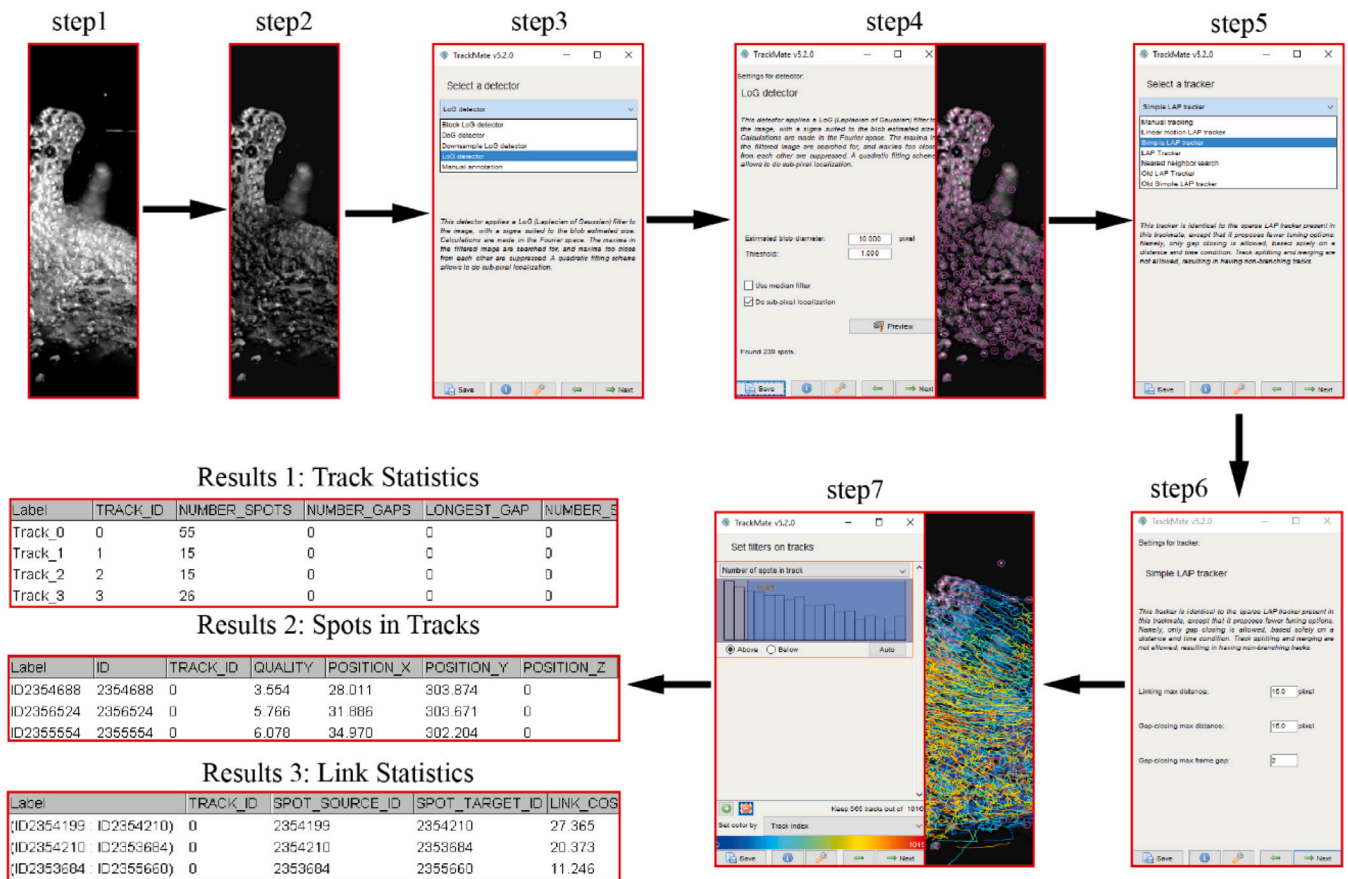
step1

step2

step3

TrackMate v5.2.0

Select a detector

LoG detector

Block LoG detector
DoG detector
Downsample LoG detector
LoG detector
Manual annotation

This detector applies a LoG (Laplacian of Gaussian) filter to the image, with a sigma suited to the blob estimated size. Calculations are made in the Fourier space. The maxima in the filtered image are searched for, and maxima too close from each other are suppressed. A quadratic fitting scheme allows to do sub-pixel localization.

Save Next

step4

TrackMate v5.2.0

Settings for detector:

LoG detector

This detector applies a LoG (Laplacian of Gaussian) filter to the image, with a sigma suited to the blob estimated size. Calculations are made in the Fourier space. The maxima in the filtered image are searched for, and maxima too close from each other are suppressed. A quadratic fitting scheme allows to do sub-pixel localization.

Estimated blob diameter: 10.000 pixel
Threshold: 1.000

Use median filter
Do sub-pixel localization

Preview

Found 239 spots.

Save Next

step5

TrackMate v5.2.0

Select a tracker

Simple LAP tracker

Manual tracking
Linear motion LAP tracker
Simple LAP tracker
LAP Tracker
Nearest neighbor search
Old LAP Tracker
Old Simple LAP tracker

This tracker is identical to the sparse LAP tracker present in this trackmate, except that it proposes fewer tuning options. Namely, only gap closing is allowed, based solely on a distance and time condition. Track splitting and merging are not allowed, resulting in non-branching tracks.

Save Next

step6

TrackMate v5.2.0

Settings for tracker:

Simple LAP tracker

This tracker is identical to the sparse LAP tracker present in this trackmate, except that it proposes fewer tuning options. Namely, only gap closing is allowed, based solely on a distance and time condition. Track splitting and merging are not allowed, resulting in having non-branching tracks.

Linking max distance: 15.0 pixel

Gap-closing max distance: 15.0 pixel

Gap-closing max frame gap: 2

Save Next

step7

TrackMate v5.2.0

Set filters on tracks

Number of spots in track

Above Below Auto

Keep 565 tracks out of 1016

Set color by Track index

Save Next

Results 1: Track Statistics

| Label | TRACK_ID | NUMBER_SPOTS | NUMBER_GAPS | LONGEST_GAP | NUMBER_S |
|---|---|---|---|---|---|
| Track_0 | 0 | 55 | 0 | 0 | 0 |
| Track_1 | 1 | 15 | 0 | 0 | 0 |
| Track_2 | 2 | 15 | 0 | 0 | 0 |
| Track_3 | 3 | 26 | 0 | 0 | 0 |

Results 2: Spots in Tracks

| Label | ID | TRACK_ID | QUALITY | POSITION_X | POSITION_Y | POSITION_Z |
|---|---|---|---|---|---|---|
| ID2354688 | 2354688 | 0 | 3.554 | 28.011 | 303.874 | 0 |
| ID2356524 | 2356524 | 0 | 5.766 | 31.886 | 303.671 | 0 |
| ID2355554 | 2355554 | 0 | 6.078 | 34.970 | 302.204 | 0 |

Results 3: Link Statistics

| Label | TRACK_ID | SPOT_SOURCE_ID | SPOT_TARGET_ID | LINK_COS |
|---|---|---|---|---|
| (ID2354199 : ID2354210) | 0 | 2354199 | 2354210 | 27.365 |
| (ID2354210 : ID2353684) | 0 | 2354210 | 2353684 | 20.373 |
| (ID2353684 : ID2355660) | 0 | 2353684 | 2355660 | 11.246 |